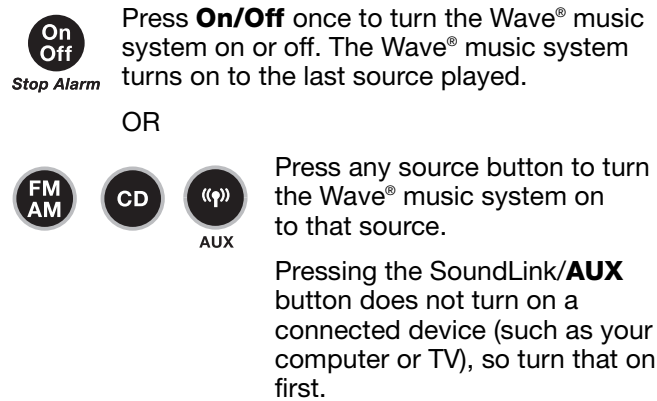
On
Off
Stop Alarm

Press On/Off once to turn the Wave® music system on or off. The Wave® music system turns on to the last source played.

OR

FM
AM

CD

AUX

Press any source button to turn the Wave® music system on to that source.

Pressing the SoundLink/AUX button does not turn on a connected device (such as your computer or TV), so turn that on first.